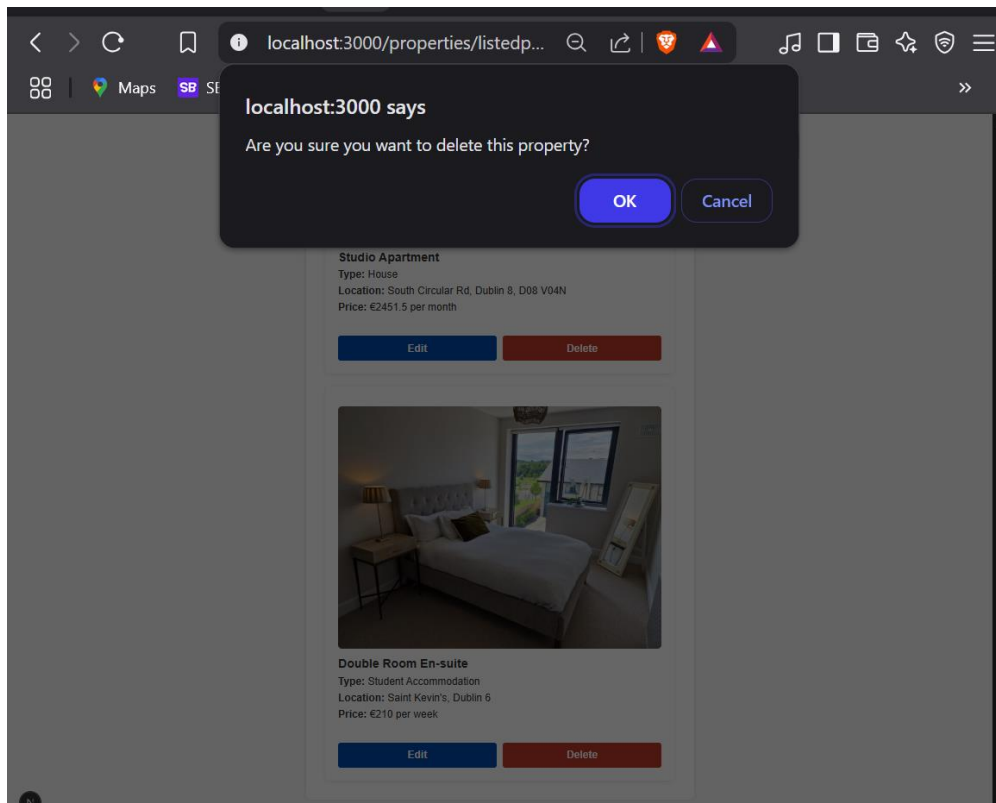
localhost:3000/properties/listedp...

Maps SB SE

»

localhost:3000 says

Are you sure you want to delete this property?

OK Cancel

Studio Apartment
Type: House
Location: South Circular Rd, Dublin 8, D08 V04N
Price: €2451.5 per month

Edit Delete

Double Room En-suite
Type: Student Accommodation
Location: Saint Kevin's, Dublin 6
Price: €210 per week

Edit Delete